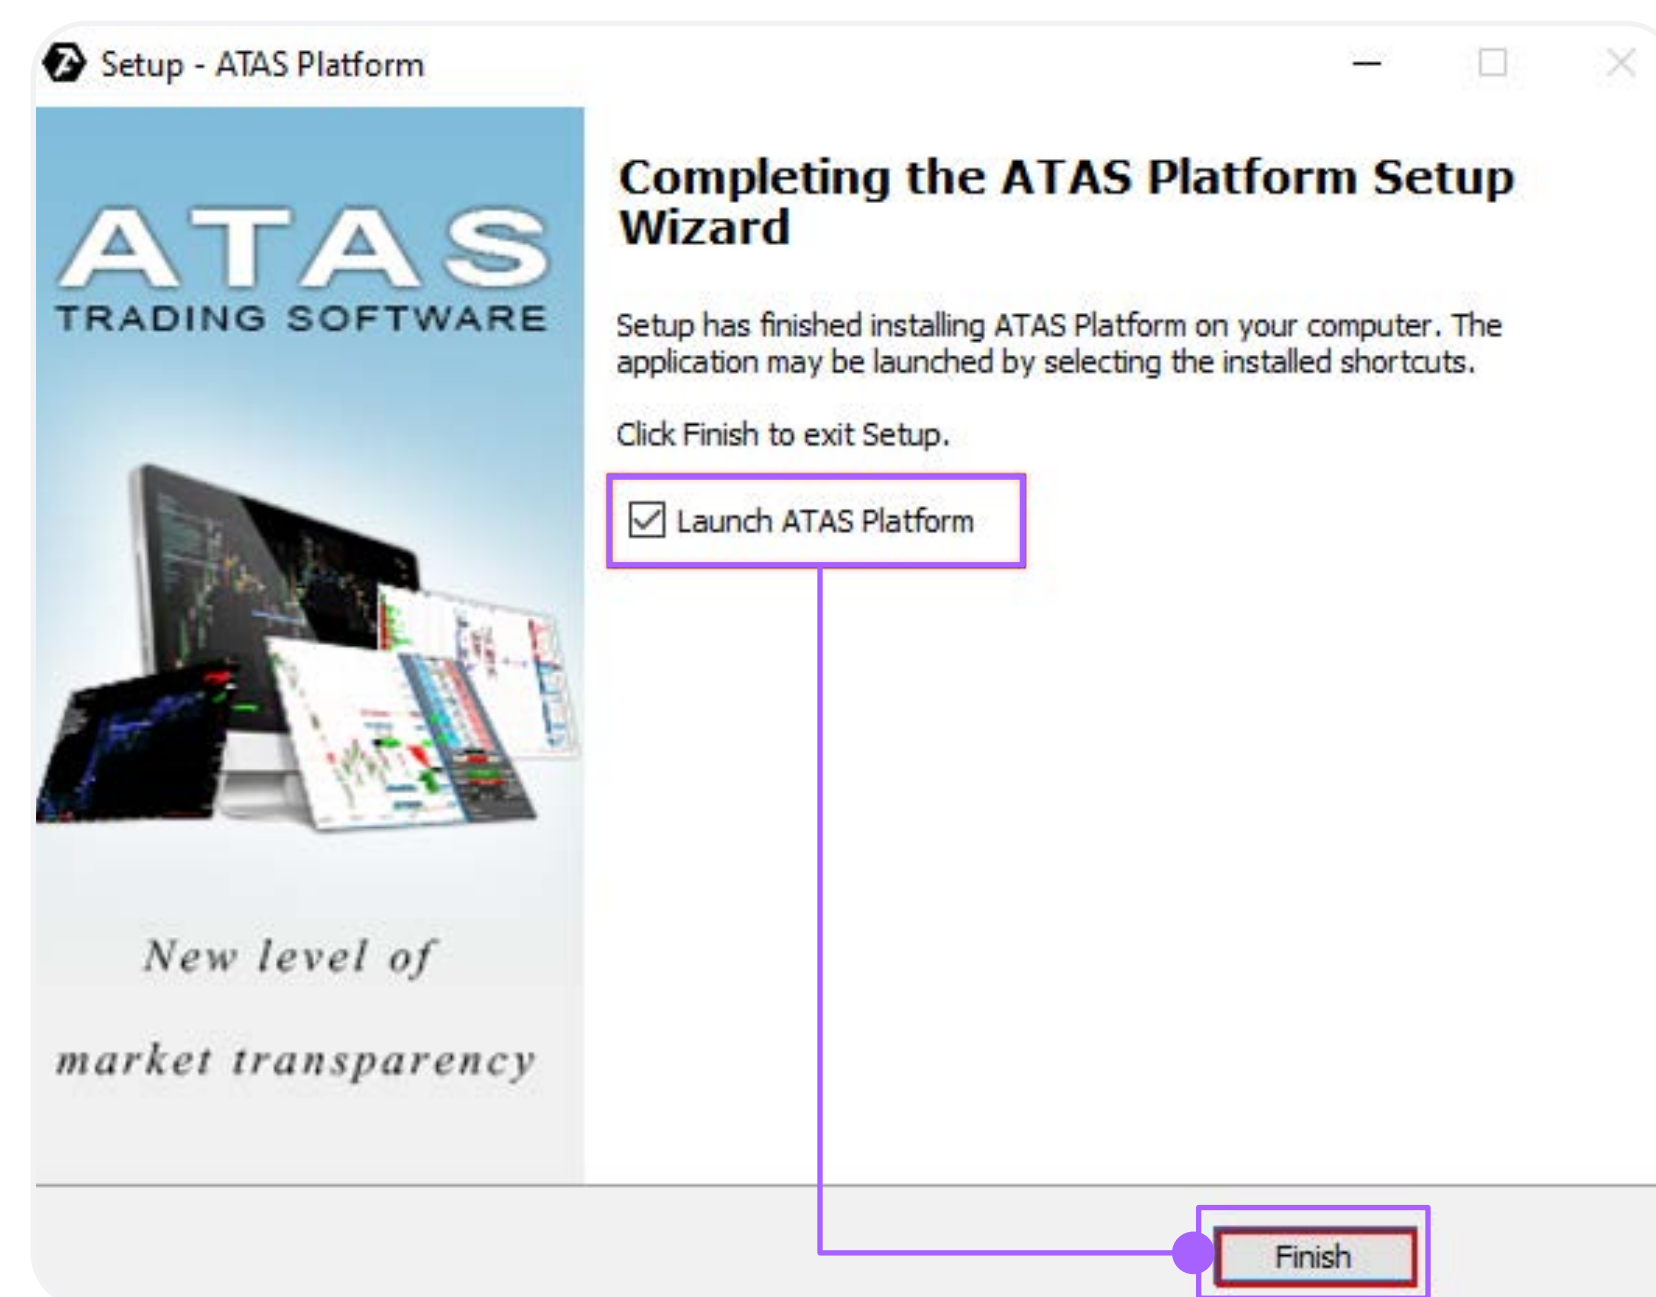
Setup - ATAS Platform

ATAS
TRADING SOFTWARE

New level of
market transparency

Completing the ATAS Platform Setup Wizard

Setup has finished installing ATAS Platform on your computer. The application may be launched by selecting the installed shortcuts.

Click Finish to exit Setup.

Launch ATAS Platform

Finish